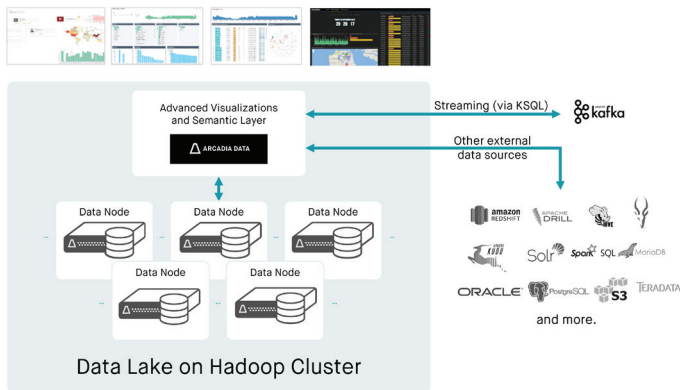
Advanced Visualizations and Semantic Layer

ARCADIA DATA

Streaming (via KSQL)

kafka

Other external data sources

Data Node

Data Node

Data Node

Data Node

Data Node

amazon REDSHIFT

APACHE DRILL

HIVE

Solr

Spark SQL

MariaDB

ORACLE

PostgreSQL

S3

TERADATA

and more.

Data Lake on Hadoop Cluster